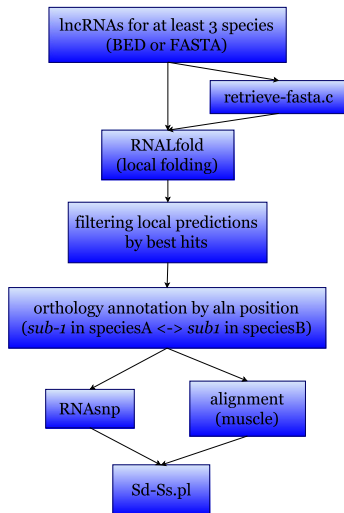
lncRNAs for at least 3 species
(BED or FASTA)

retrieve-fasta.c

RNALfold
(local folding)

filtering local predictions
by best hits

orthology annotation by aln position
(*sub-1* in speciesA <-> *sub1* in speciesB)

RNAsnp

alignment
(muscle)

Sd-Ss.pl